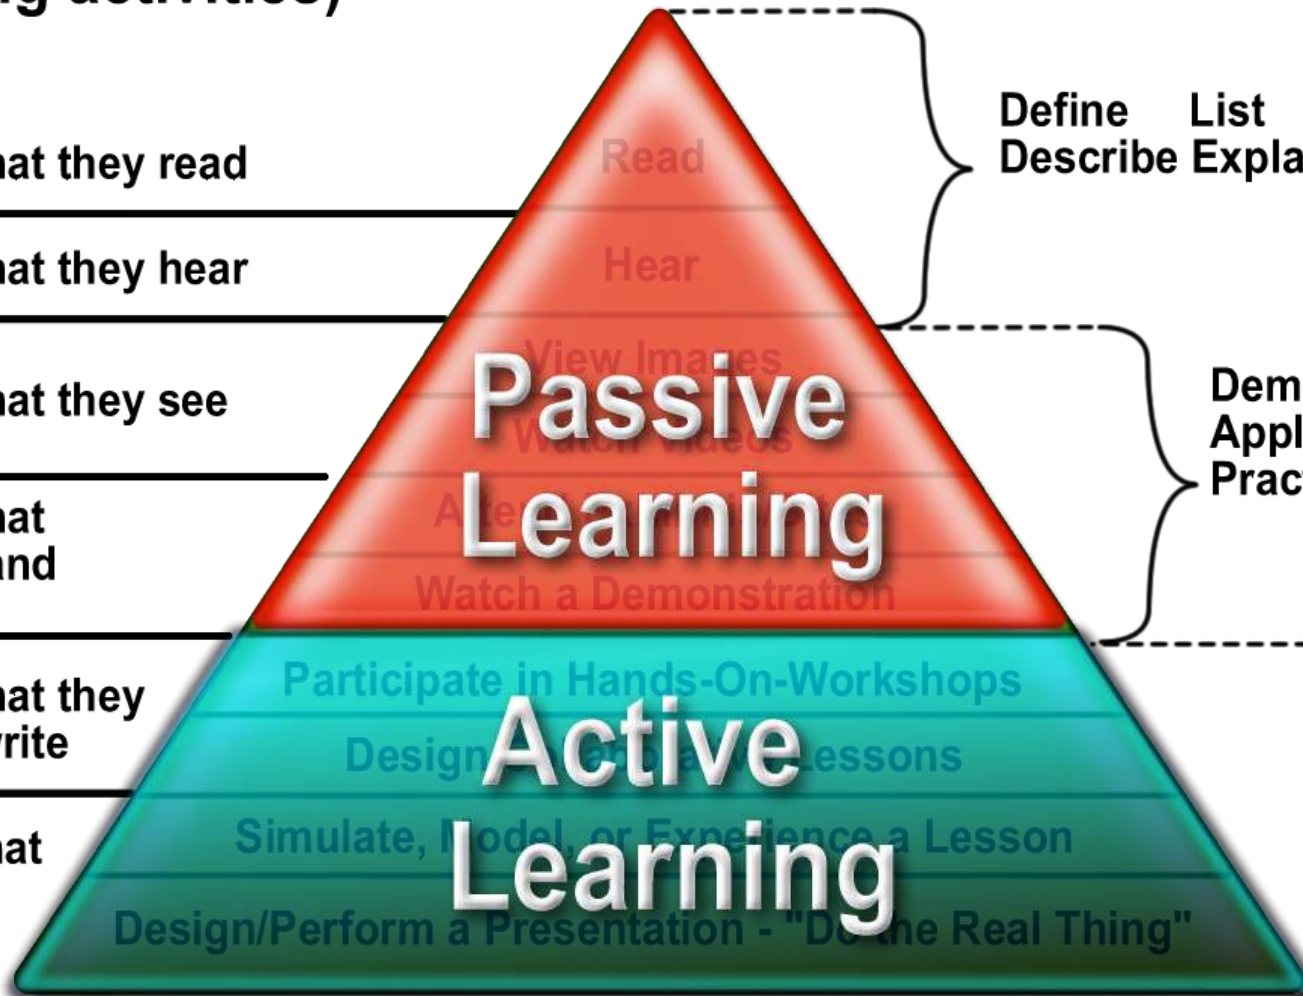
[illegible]g activities)

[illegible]at they read

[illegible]at they hear

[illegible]at they see

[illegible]at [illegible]and

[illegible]at they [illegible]rite

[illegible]at

Read

Hear

View Images

Watch Videos

A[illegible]e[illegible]

Watch a Demonstration

Passive Learning

Participate in Hands-On-Workshops

Design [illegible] Lessons

Simulate, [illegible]odel, or Experience a Lesson

Design/Perform a Presentation - "Do the Real Thing"

Active Learning

Define List Describe Expla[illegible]

Dem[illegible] Appl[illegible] Prac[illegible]